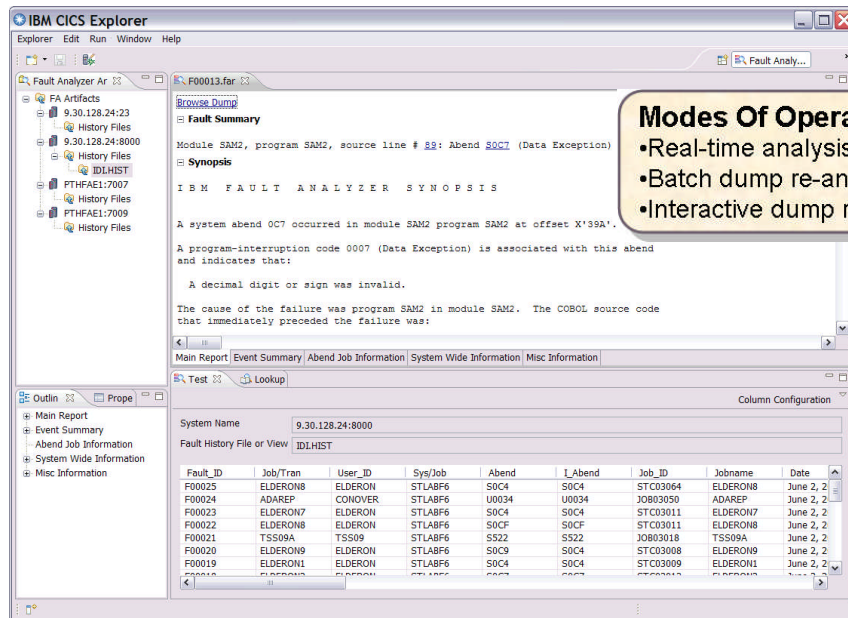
IBM CICS Explorer

Explorer Edit Run Window Help

Fault Analy...

Fault Analyzer Ar

FA Artifacts
9.30.128.24:23
History Files
9.30.128.24:8000
History Files
IDI.HIST
PTHFAE1:7007
History Files
PTHFAE1:7009
History Files

F00013.far

Browse Dump

Fault Summary

Module SAM2, program SAM2, source line # 89: Abend S0C7 (Data Exception)

Synopsis

I B M F A U L T A N A L Y Z E R S Y N O P S I S

A system abend 0C7 occurred in module SAM2 program SAM2 at offset X'39A'.

A program-interruption code 0007 (Data Exception) is associated with this abend and indicates that:

A decimal digit or sign was invalid.

The cause of the failure was program SAM2 in module SAM2. The COBOL source code that immediately preceded the failure was:

Modes Of Opera
•Real-time analysis
•Batch dump re-an
•Interactive dump r

Main Report | Event Summary | Abend Job Information | System Wide Information | Misc Information

Outlin | Prope

Main Report
Event Summary
Abend Job Information
System Wide Information
Misc Information

Test | Lookup

Column Configuration

System Name 9.30.128.24:8000

Fault History File or View IDI.HIST

| Fault_ID | Job/Tran | User_ID | Sys/Job | Abend | I_Abend | Job_ID | Jobname | Date |
|---|---|---|---|---|---|---|---|---|
| F00025 | ELDERON8 | ELDERON | STLABF6 | S0C4 | S0C4 | STC03064 | ELDERON8 | June 2, 2 |
| F00024 | ADAREP | CONOVER | STLABF6 | U0034 | U0034 | JOB03050 | ADAREP | June 2, 2 |
| F00023 | ELDERON7 | ELDERON | STLABF6 | S0C4 | S0C4 | STC03011 | ELDERON7 | June 2, 2 |
| F00022 | ELDERON8 | ELDERON | STLABF6 | S0CF | S0CF | STC03011 | ELDERON8 | June 2, 2 |
| F00021 | TSS09A | TSS09 | STLABF6 | S522 | S522 | JOB03018 | TSS09A | June 2, 2 |
| F00020 | ELDERON9 | ELDERON | STLABF6 | S0C9 | S0C4 | STC03008 | ELDERON9 | June 2, 2 |
| F00019 | ELDERON1 | ELDERON | STLABF6 | S0C4 | S0C4 | STC03009 | ELDERON1 | June 2, 2 |